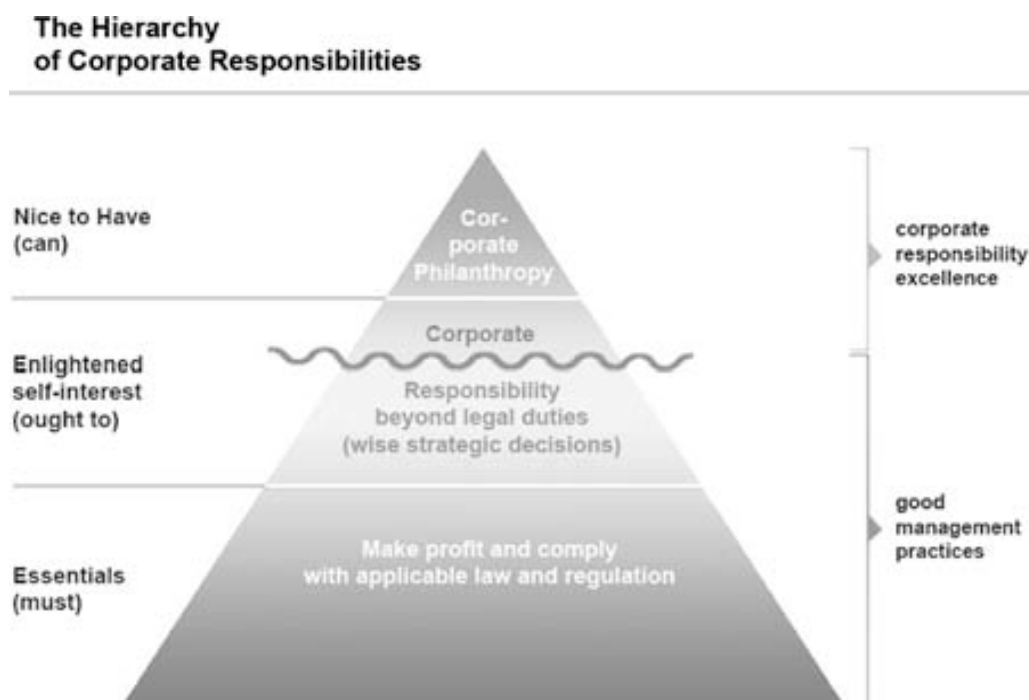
The Hierarchy of Corporate Responsibilities

Nice to Have (can)

Cor-porate Philanthropy

corporate responsibility excellence

Enlightened self-interest (ought to)

Corporate

Responsibility beyond legal duties (wise strategic decisions)

good management practices

Essentials (must)

Make profit and comply with applicable law and regulation